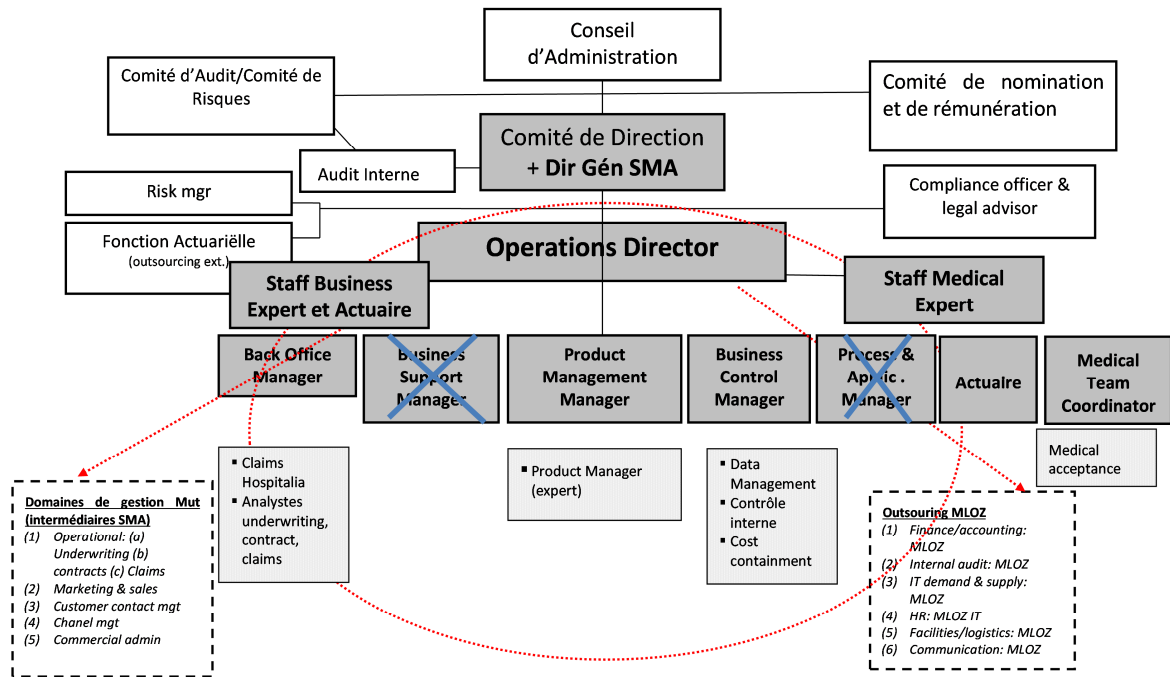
Conseil d'Administration

Comité d'Audit/Comité de Risques

Comité de nomination et de rémunération

Comité de Direction + Dir Gén SMA

Audit Interne

Risk mgr

Compliance officer & legal advisor

Fonction Actuariëlle (outsourcing ext.)

Operations Director

Staff Business Expert et Actuaire

Staff Medical Expert

Back Office Manager

Business Support Manager

Product Management Manager

Business Control Manager

Process & Applic . Manager

Actuaire

Medical Team Coordinator

Medical acceptance

- Claims Hospitalia
- Analystes underwriting, contract, claims

- Product Manager (expert)

- Data Management
- Contrôle interne
- Cost containment

Domaines de gestion Mut (intermédiaires SMA)
(1) Operational: (a) Underwriting (b) contracts (c) Claims
(2) Marketing & sales
(3) Customer contact mgt
(4) Chanel mgt
(5) Commercial admin

Outsouring MLOZ
(1) Finance/accounting: MLOZ
(2) Internal audit: MLOZ
(3) IT demand & supply: MLOZ
(4) HR: MLOZ IT
(5) Facilities/logistics: MLOZ
(6) Communication: MLOZ